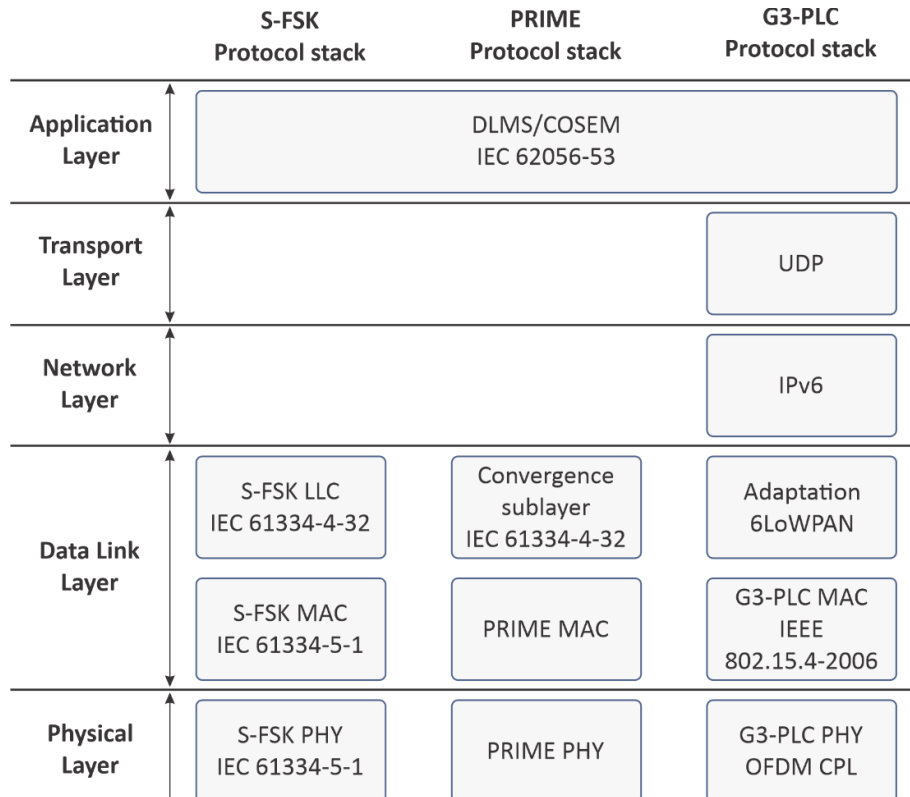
| | S-FSK Protocol stack | PRIME Protocol stack | G3-PLC Protocol stack |
|---|---|---|---|
| Application Layer | DLMS/COSEM IEC 62056-53 | | |
| Transport Layer | | | UDP |
| Network Layer | | | IPv6 |
| Data Link Layer | S-FSK LLC IEC 61334-4-32 | Convergence sublayer IEC 61334-4-32 | Adaptation 6LoWPAN |
| | S-FSK MAC IEC 61334-5-1 | PRIME MAC | G3-PLC MAC IEEE 802.15.4-2006 |
| Physical Layer | S-FSK PHY IEC 61334-5-1 | PRIME PHY | G3-PLC PHY OFDM CPL |